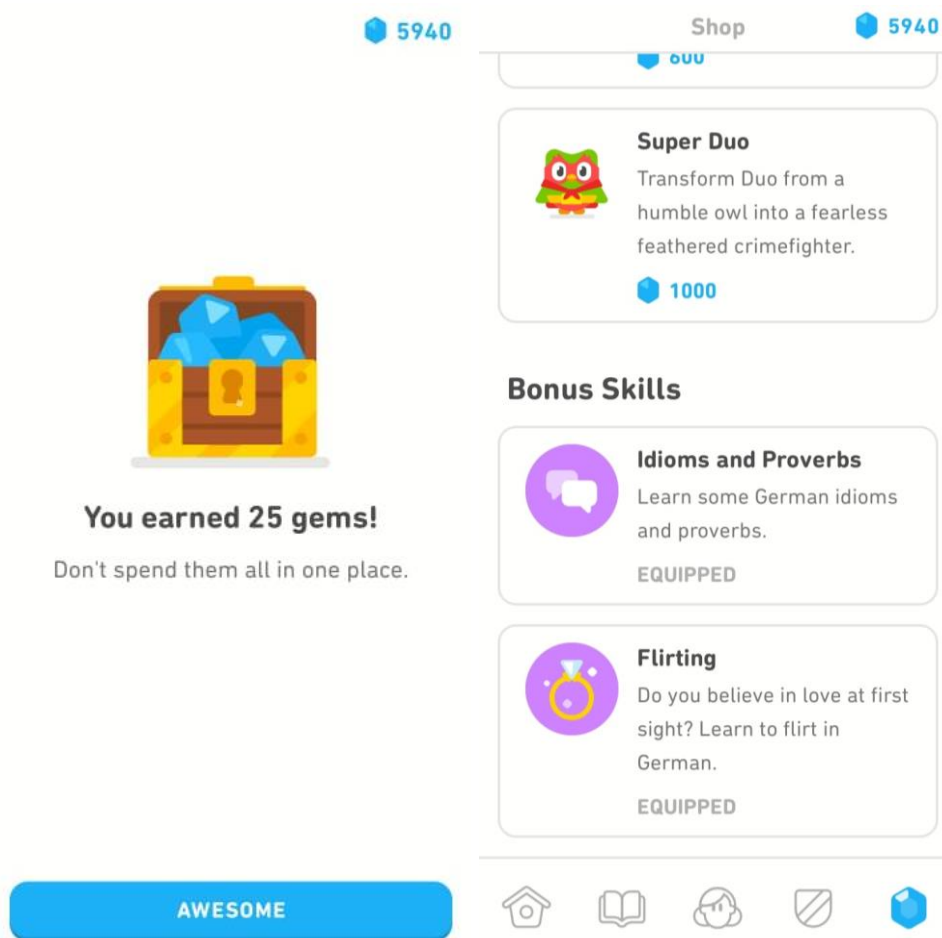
5940

You earned 25 gems!

Don't spend them all in one place.

AWESOME

Shop

5940

600

Super Duo

Transform Duo from a humble owl into a fearless feathered crimefighter.

1000

Bonus Skills

Idioms and Proverbs

Learn some German idioms and proverbs.

EQUIPPED

Flirting

Do you believe in love at first sight? Learn to flirt in German.

EQUIPPED